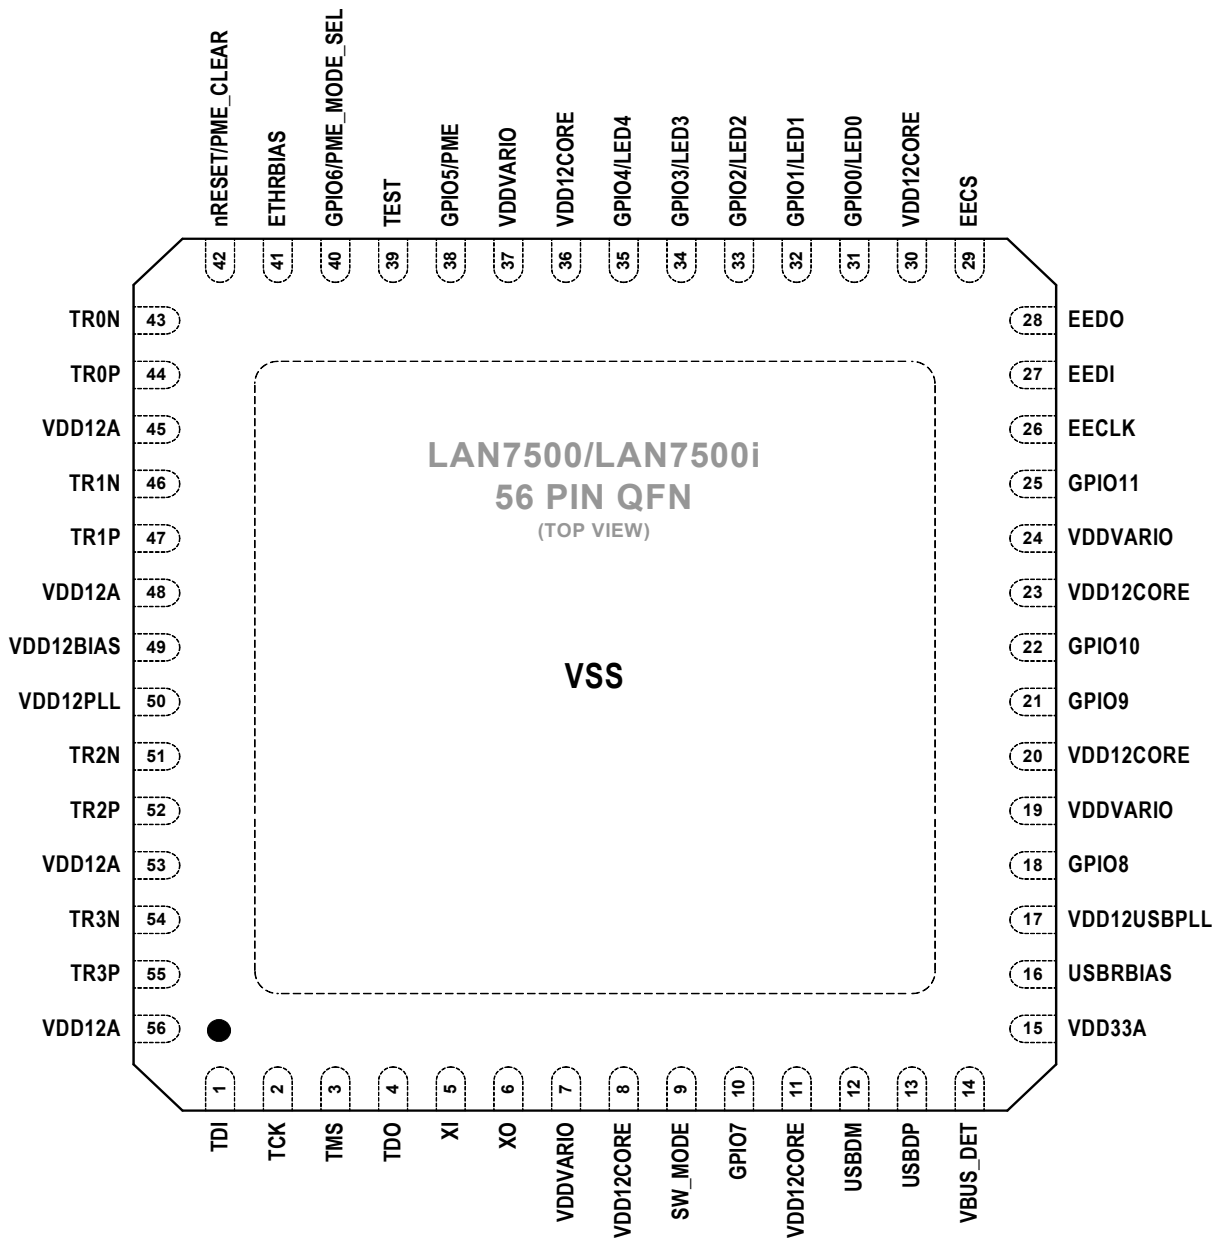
nRESET/PME_CLEAR
42
ETHRBIAS
41
GPIO6/PME_MODE_SEL
40
TEST
39
GPIO5/PME
38
VDDVARIO
37
VDD12CORE
36
GPIO4/LED4
35
GPIO3/LED3
34
GPIO2/LED2
33
GPIO1/LED1
32
GPIO0/LED0
31
VDD12CORE
30
EECS
29

TR0N 43
TR0P 44
VDD12A 45
TR1N 46
TR1P 47
VDD12A 48
VDD12BIAS 49
VDD12PLL 50
TR2N 51
TR2P 52
VDD12A 53
TR3N 54
TR3P 55
VDD12A 56

LAN7500/LAN7500i
56 PIN QFN
(TOP VIEW)

VSS

28 EEDO
27 EEDI
26 EECLK
25 GPIO11
24 VDDVARIO
23 VDD12CORE
22 GPIO10
21 GPIO9
20 VDD12CORE
19 VDDVARIO
18 GPIO8
17 VDD12USBPLL
16 USBRBIAS
15 VDD33A

1
TDI
2
TCK
3
TMS
4
TDO
5
XI
6
XO
7
VDDVARIO
8
VDD12CORE
9
SW_MODE
10
GPIO7
11
VDD12CORE
12
USBDM
13
USBDP
14
VBUS_DET